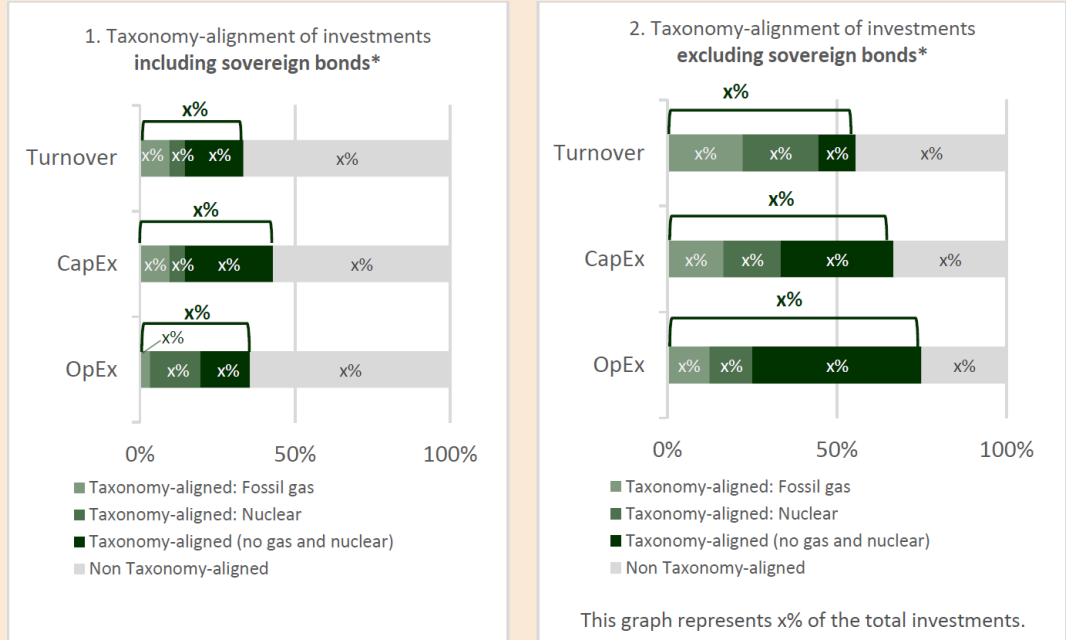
1. Taxonomy-alignment of investments **including sovereign bonds***

x%

Turnover x% x% x% x%

x%

CapEx x% x% x% x%

x%

x%

OpEx x% x% x%

0% 50% 100%

Taxonomy-aligned: Fossil gas
Taxonomy-aligned: Nuclear
Taxonomy-aligned (no gas and nuclear)
Non Taxonomy-aligned

2. Taxonomy-alignment of investments **excluding sovereign bonds***

x%

Turnover x% x% x% x%

x%

CapEx x% x% x% x%

x%

OpEx x% x% x% x%

0% 50% 100%

Taxonomy-aligned: Fossil gas
Taxonomy-aligned: Nuclear
Taxonomy-aligned (no gas and nuclear)
Non Taxonomy-aligned

This graph represents x% of the total investments.